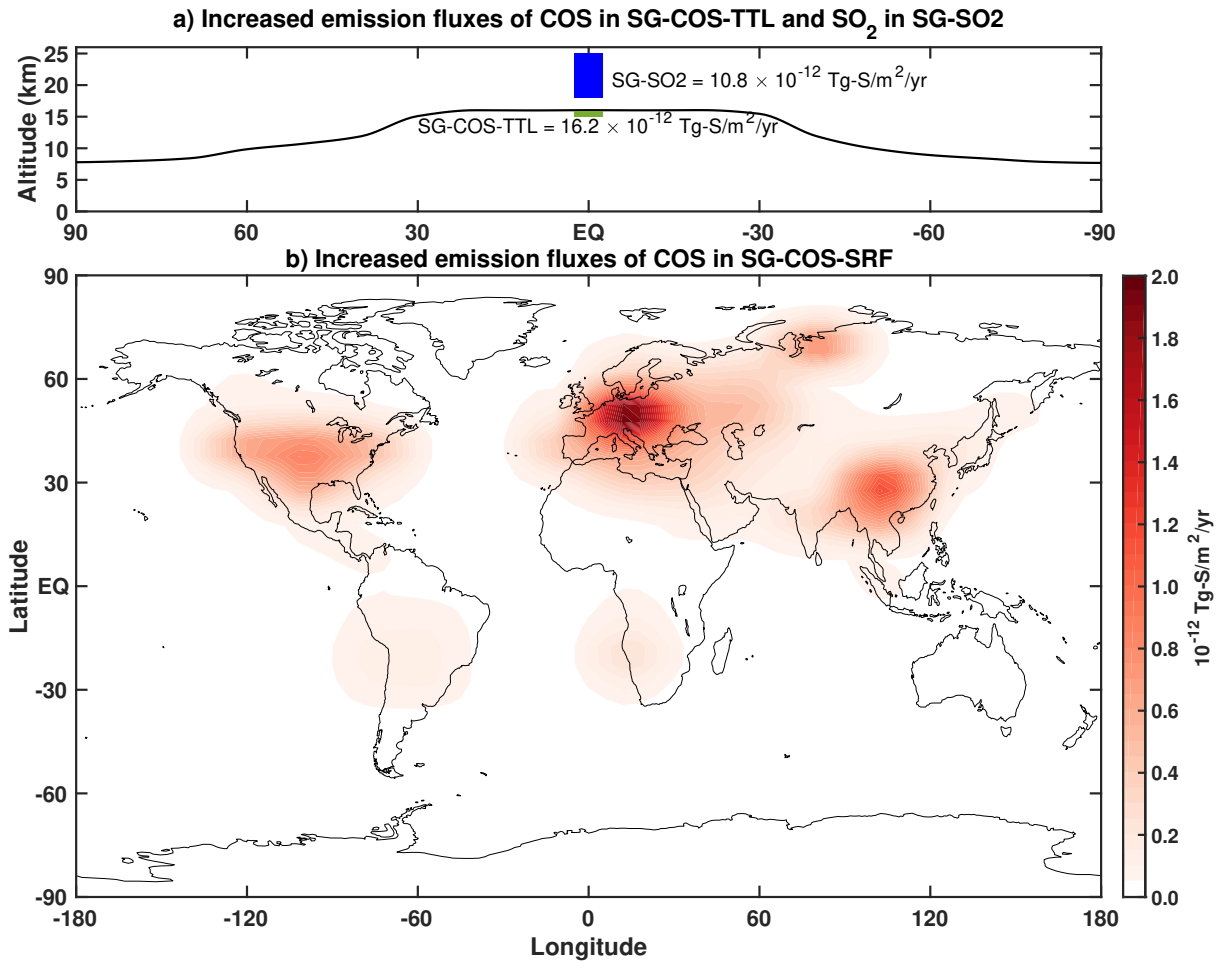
a) Increased emission fluxes of COS in SG-COS-TTL and $SO_2$ in SG-SO2

Altitude (km)
25
20
15
10
5
0

SG-SO2 = $10.8 \times 10^{-12}$ Tg-S/$m^2$/yr
SG-COS-TTL = $16.2 \times 10^{-12}$ Tg-S/$m^2$/yr

90 60 30 EQ -30 -60 -90

b) Increased emission fluxes of COS in SG-COS-SRF

Latitude
90
60
30
EQ
-30
-60
-90

-180 -120 -60 0 60 120 180
Longitude

2.0
1.8
1.6
1.4
1.2
1.0
0.8
0.6
0.4
0.2
0.0
$10^{-12}$ Tg-S/$m^2$/yr